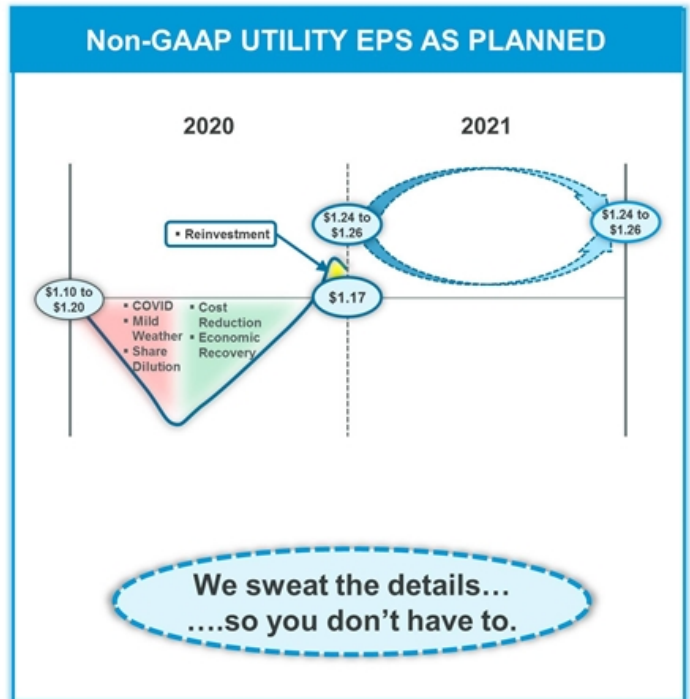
Non-GAAP UTILITY EPS AS PLANNED

2020

2021

$1.24 to $1.26

$1.24 to $1.26

• Reinvestment

$1.10 to $1.20

• COVID
• Mild Weather
• Share Dilution

• Cost Reduction
• Economic Recovery

$1.17

We sweat the details…
….so you don't have to.